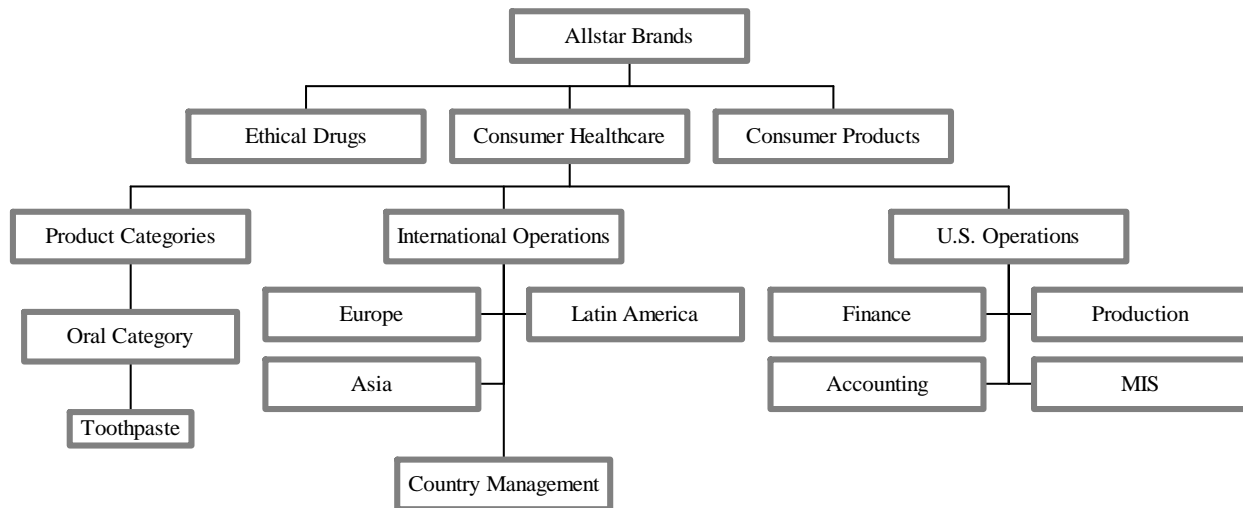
Allstar Brands

Ethical Drugs

Consumer Healthcare

Consumer Products

Product Categories

International Operations

U.S. Operations

Oral Category

Toothpaste

Europe

Latin America

Asia

Country Management

Finance

Production

Accounting

MIS